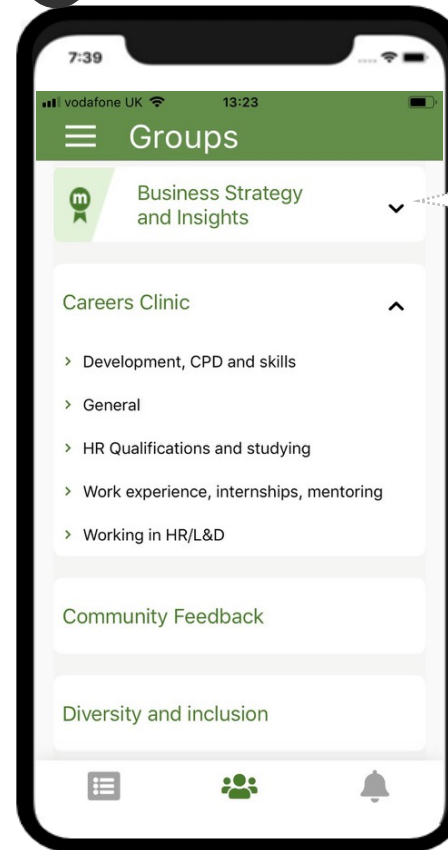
7:39

vodafone UK 13:23

Groups

Business Strategy and Insights

Careers Clinic

Development, CPD and skills

General

HR Qualifications and studying

Work experience, internships, mentoring

Working in HR/L&D

Community Feedback

Diversity and inclusion